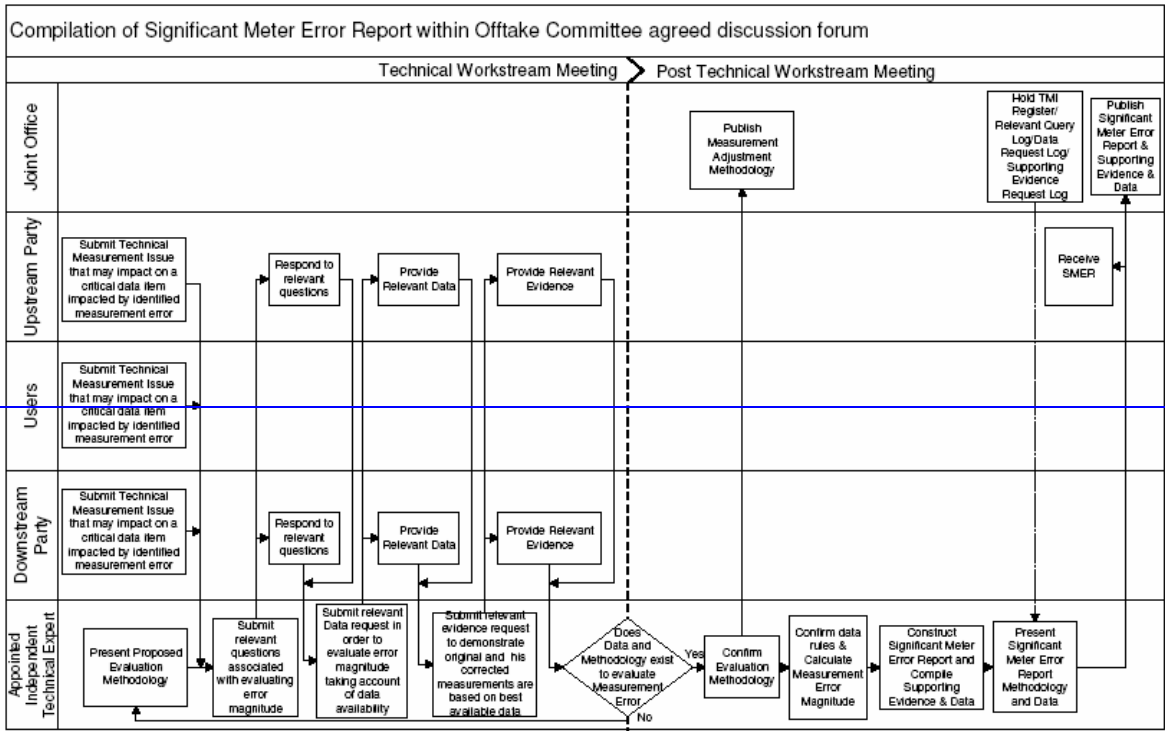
Compilation of Significant Meter Error Report within Offtake Committee agreed discussion forum

Technical Workstream Meeting

Post Technical Workstream Meeting

Joint Office

Publish Measurement Adjustment Methodology

Hold TMI Register/ Relevant Query Log/Data Request Log/ Supporting Evidence Request Log

Publish Significant Meter Error Report & Supporting Evidence & Data

Upstream Party

Submit Technical Measurement Issue that may impact on a critical data item impacted by identified measurement error

Respond to relevant questions

Provide Relevant Data

Provide Relevant Evidence

Receive SMER

Users

Submit Technical Measurement Issue that may impact on a critical data item impacted by identified measurement error

Downstream Party

Submit Technical Measurement Issue that may impact on a critical data item impacted by identified measurement error

Respond to relevant questions

Provide Relevant Data

Provide Relevant Evidence

Appointed Independent Technical Expert

Present Proposed Evaluation Methodology

Submit relevant questions associated with evaluating error magnitude

Submit relevant Data request in order to evaluate error magnitude taking account of data availability

Submit relevant evidence request to demonstrate original and his corrected measurements are based on best available data

Does Data and Methodology exist to evaluate Measurement Error

Yes

No

Confirm Evaluation Methodology

Confirm data rules & Calculate Measurement Error Magnitude

Construct Significant Meter Error Report and Compile Supporting Evidence & Data

Present Significant Meter Error Report Methodology and Data